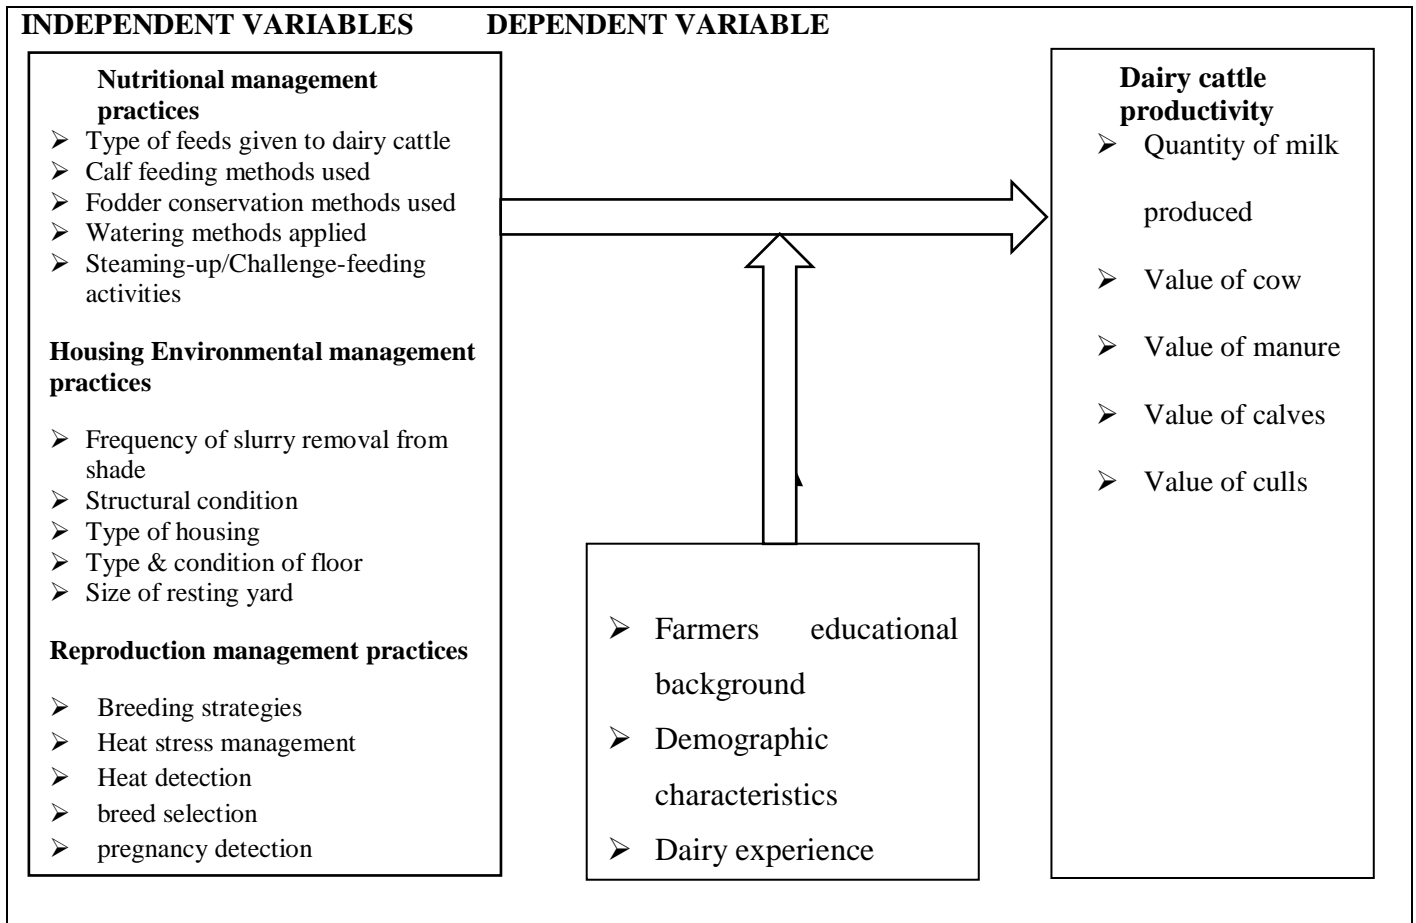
INDEPENDENT VARIABLES DEPENDENT VARIABLE

Nutritional management practices
- Type of feeds given to dairy cattle
- Calf feeding methods used
- Fodder conservation methods used
- Watering methods applied
- Steaming-up/Challenge-feeding activities

Housing Environmental management practices
- Frequency of slurry removal from shade
- Structural condition
- Type of housing
- Type & condition of floor
- Size of resting yard

Reproduction management practices
- Breeding strategies
- Heat stress management
- Heat detection
- breed selection
- pregnancy detection

Dairy cattle productivity
- Quantity of milk produced
- Value of cow
- Value of manure
- Value of calves
- Value of culls

- Farmers educational background
- Demographic characteristics
- Dairy experience